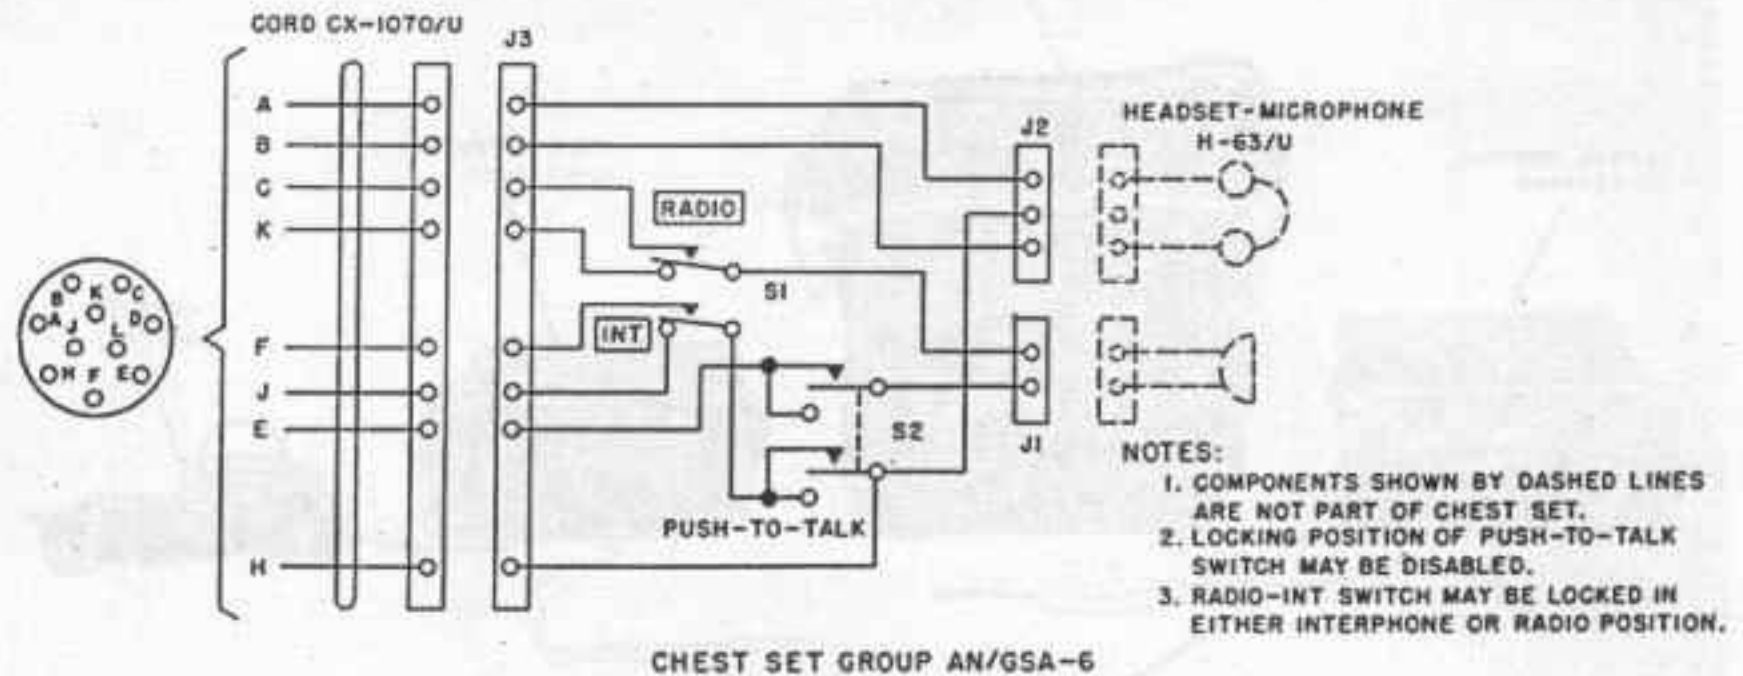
CORD CX-1070/U

J3

A
B
C
K
F
J
E
H

B K C
A J L D
H F E

RADIO

INT

S1

S2

PUSH-TO-TALK

J2

J1

HEADSET-MICROPHONE
H-63/U

NOTES:
1. COMPONENTS SHOWN BY DASHED LINES ARE NOT PART OF CHEST SET.
2. LOCKING POSITION OF PUSH-TO-TALK SWITCH MAY BE DISABLED.
3. RADIO-INT SWITCH MAY BE LOCKED IN EITHER INTERPHONE OR RADIO POSITION.

CHEST SET GROUP AN/GSA-6